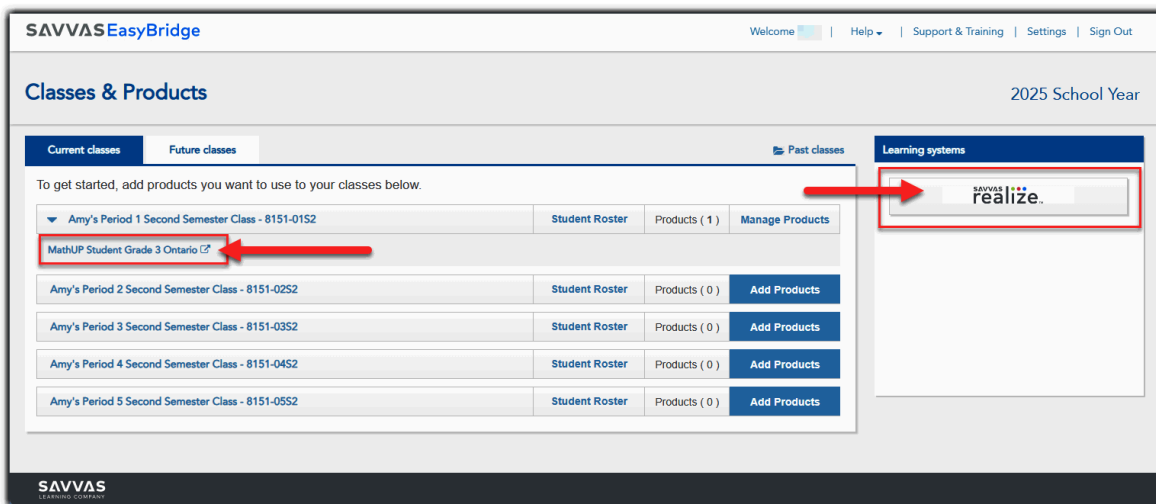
SAVVAS EasyBridge

Welcome | Help | Support & Training | Settings | Sign Out

Classes & Products

2025 School Year

Current classes | Future classes | Past classes

Learning systems

SAVVAS realize.

To get started, add products you want to use to your classes below.

| | | | |
|---|---|---|---|
| Amy's Period 1 Second Semester Class - 8151-01S2 | Student Roster | Products ( 1 ) | Manage Products |
| MathUP Student Grade 3 Ontario | | | |
| Amy's Period 2 Second Semester Class - 8151-02S2 | Student Roster | Products ( 0 ) | Add Products |
| Amy's Period 3 Second Semester Class - 8151-03S2 | Student Roster | Products ( 0 ) | Add Products |
| Amy's Period 4 Second Semester Class - 8151-04S2 | Student Roster | Products ( 0 ) | Add Products |
| Amy's Period 5 Second Semester Class - 8151-05S2 | Student Roster | Products ( 0 ) | Add Products |

SAVVAS LEARNING COMPANY